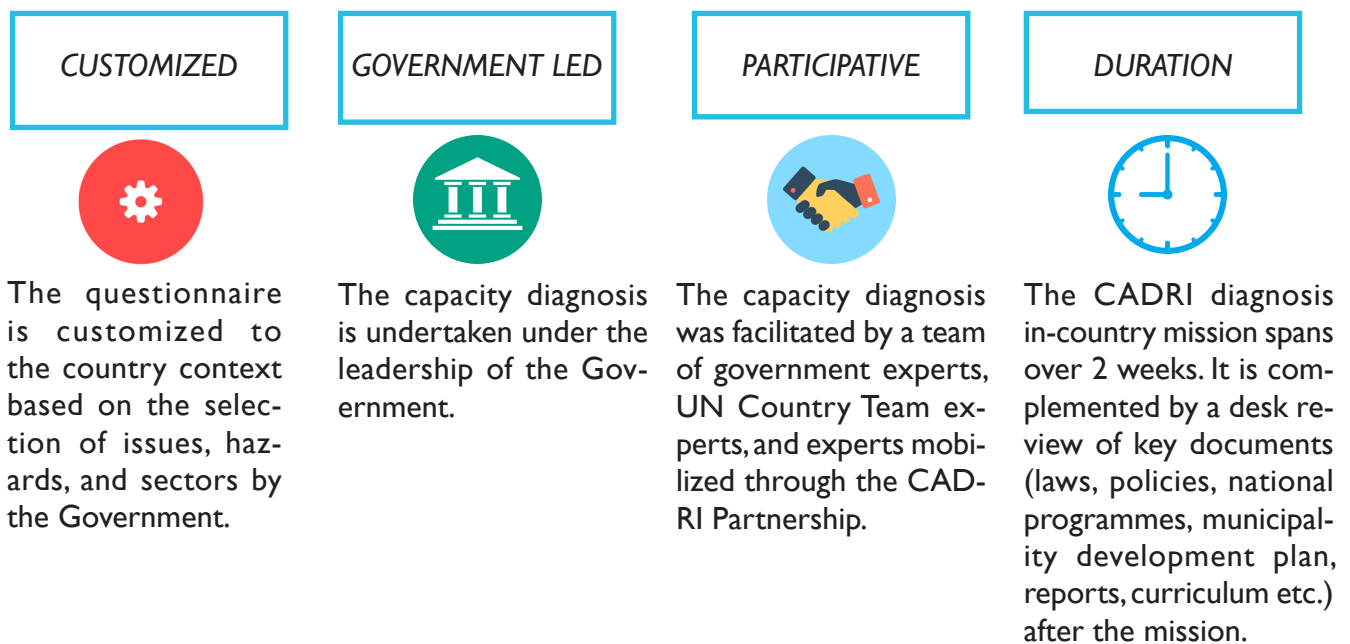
CUSTOMIZED

The questionnaire is customized to the country context based on the selection of issues, hazards, and sectors by the Government.

GOVERNMENT LED

The capacity diagnosis is undertaken under the leadership of the Government.

PARTICIPATIVE

The capacity diagnosis was facilitated by a team of government experts, UN Country Team experts, and experts mobilized through the CADRI Partnership.

DURATION

The CADRI diagnosis in-country mission spans over 2 weeks. It is complemented by a desk review of key documents (laws, policies, national programmes, municipality development plan, reports, curriculum etc.) after the mission.